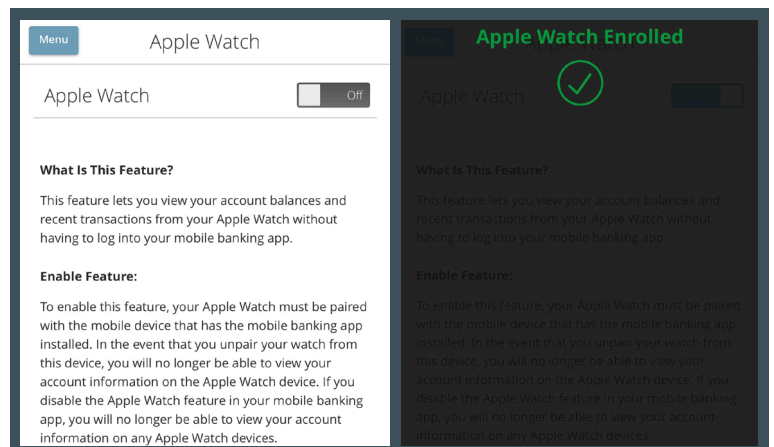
Menu

Apple Watch

Apple Watch

Off

What Is This Feature?

This feature lets you view your account balances and recent transactions from your Apple Watch without having to log into your mobile banking app.

Enable Feature:

To enable this feature, your Apple Watch must be paired with the mobile device that has the mobile banking app installed. In the event that you unpair your watch from this device, you will no longer be able to view your account information on the Apple Watch device. If you disable the Apple Watch feature in your mobile banking app, you will no longer be able to view your account information on any Apple Watch devices.

Menu

Apple Watch Enrolled

Apple Watch

Apple Watch

What Is This Feature?

This feature lets you view your account balances and recent transactions from your Apple Watch without having to log into your mobile banking app.

Enable Feature:

To enable this feature, your Apple Watch must be paired with the mobile device that has the mobile banking app installed. In the event that you unpair your watch from this device, you will no longer be able to view your account information on the Apple Watch device. If you disable the Apple Watch feature in your mobile banking app, you will no longer be able to view your account information on any Apple Watch devices.